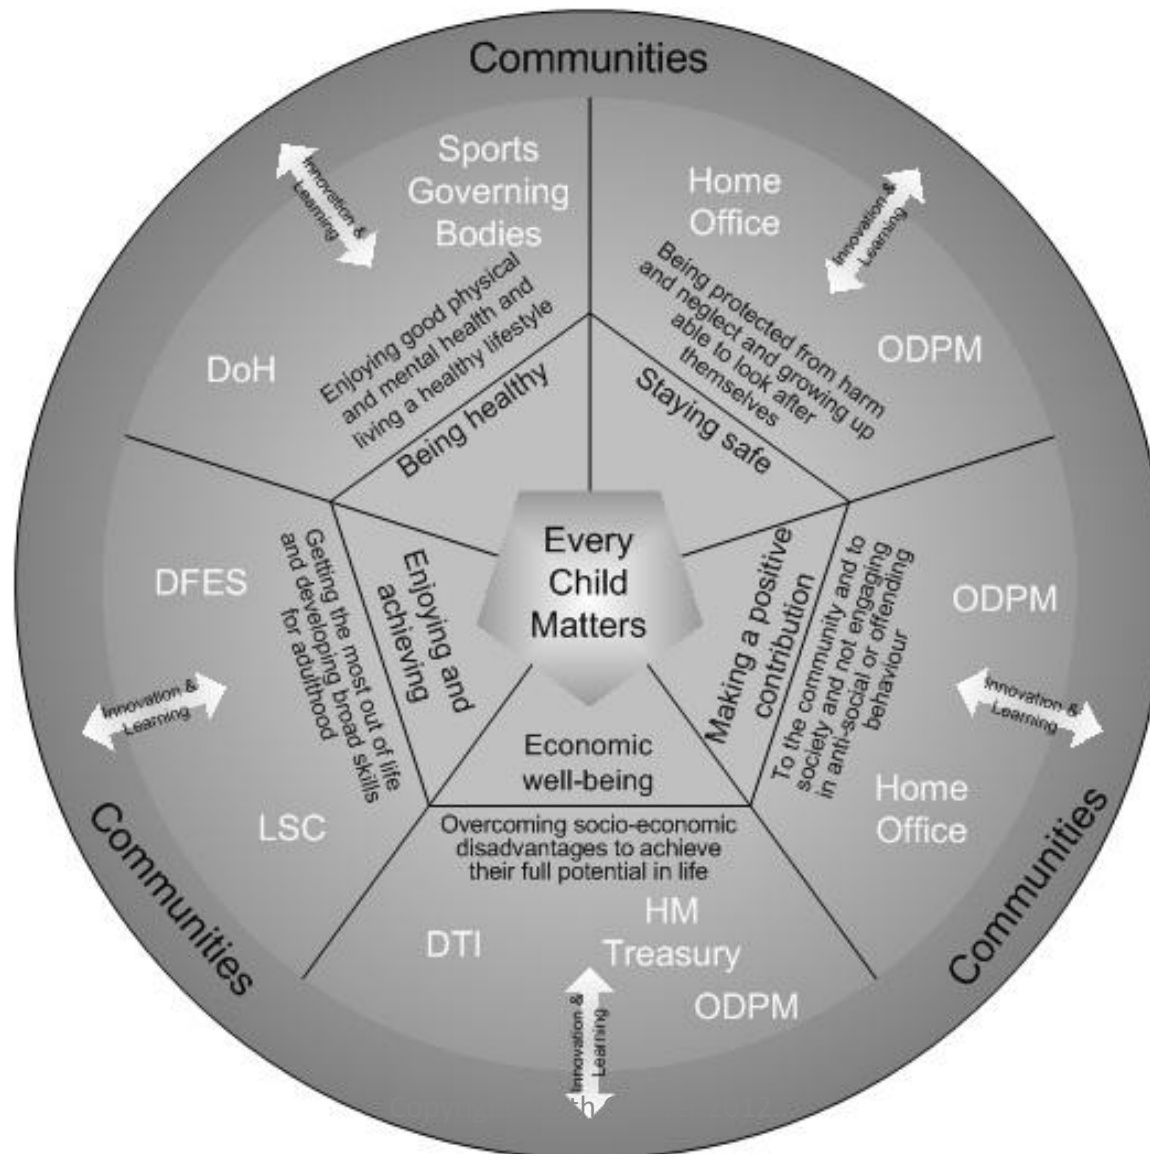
Communities

Sports Governing Bodies

Innovation & Learning

DoH

Enjoying good physical and mental health and living a healthy lifestyle

Being healthy

Home Office

Innovation & Learning

Being protected from harm and neglect and growing up able to look after themselves

Staying safe

ODPM

Every Child Matters

DFES

Getting the most out of life and developing broad skills for adulthood

Enjoying and achieving

Innovation & Learning

LSC

Making a positive contribution

To the community and to society and not engaging in anti-social or offending behaviour

ODPM

Innovation & Learning

Home Office

Economic well-being

Overcoming socio-economic disadvantages to achieve their full potential in life

DTI

HM Treasury

ODPM

Innovation & Learning

Communities

Communities